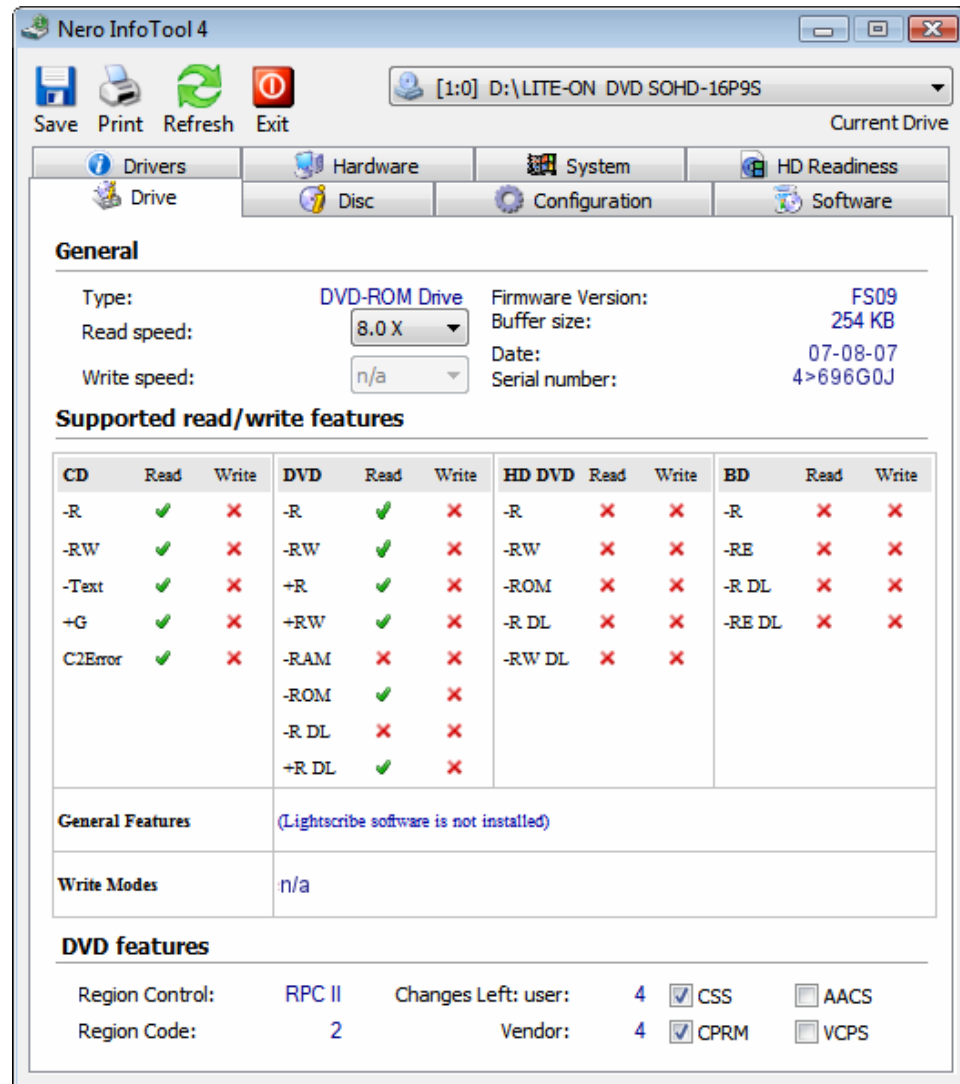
Nero InfoTool 4

Save Print Refresh Exit

[1:0] D:\LITE-ON DVD SOHD-16P9S

Current Drive

Drivers | Hardware | System | HD Readiness
Drive | Disc | Configuration | Software

General

Type: DVD-ROM Drive
Read speed: 8.0 X
Write speed: n/a

Firmware Version: FS09
Buffer size: 254 KB
Date: 07-08-07
Serial number: 4>696G0J

Supported read/write features

| CD | Read | Write | DVD | Read | Write | HD DVD | Read | Write | BD | Read | Write |
|---|---|---|---|---|---|---|---|---|---|---|---|
| -R | ✔ | ✘ | -R | ✔ | ✘ | -R | ✘ | ✘ | -R | ✘ | ✘ |
| -RW | ✔ | ✘ | -RW | ✔ | ✘ | -RW | ✘ | ✘ | -RE | ✘ | ✘ |
| -Text | ✔ | ✘ | +R | ✔ | ✘ | -ROM | ✘ | ✘ | -R DL | ✘ | ✘ |
| +G | ✔ | ✘ | +RW | ✔ | ✘ | -R DL | ✘ | ✘ | -RE DL | ✘ | ✘ |
| C2Error | ✔ | ✘ | -RAM | ✘ | ✘ | -RW DL | ✘ | ✘ | | | |
| | | | -ROM | ✔ | ✘ | | | | | | |
| | | | -R DL | ✘ | ✘ | | | | | | |
| | | | +R DL | ✔ | ✘ | | | | | | |

General Features (Lightscribe software is not installed)

Write Modes n/a

DVD features

Region Control: RPC II
Region Code: 2
Changes Left: user: 4
Vendor: 4
☑ CSS
☑ CPRM
☐ AACS
☐ VCPS